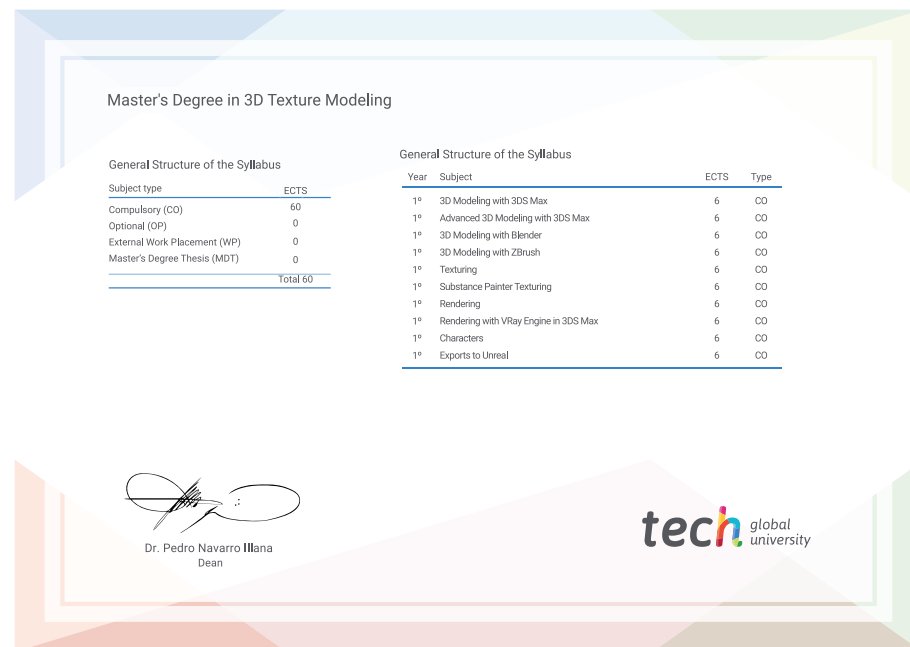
Master's Degree in 3D Texture Modeling

General Structure of the Syllabus

| Subject type | ECTS |
|---|---|
| Compulsory (CO) | 60 |
| Optional (OP) | 0 |
| External Work Placement (WP) | 0 |
| Master's Degree Thesis (MDT) | 0 |
| | Total 60 |

General Structure of the Syllabus

| Year | Subject | ECTS | Type |
|---|---|---|---|
| 1º | 3D Modeling with 3DS Max | 6 | CO |
| 1º | Advanced 3D Modeling with 3DS Max | 6 | CO |
| 1º | 3D Modeling with Blender | 6 | CO |
| 1º | 3D Modeling with ZBrush | 6 | CO |
| 1º | Texturing | 6 | CO |
| 1º | Substance Painter Texturing | 6 | CO |
| 1º | Rendering | 6 | CO |
| 1º | Rendering with VRay Engine in 3DS Max | 6 | CO |
| 1º | Characters | 6 | CO |
| 1º | Exports to Unreal | 6 | CO |

Dr. Pedro Navarro Illana
Dean

tech global university